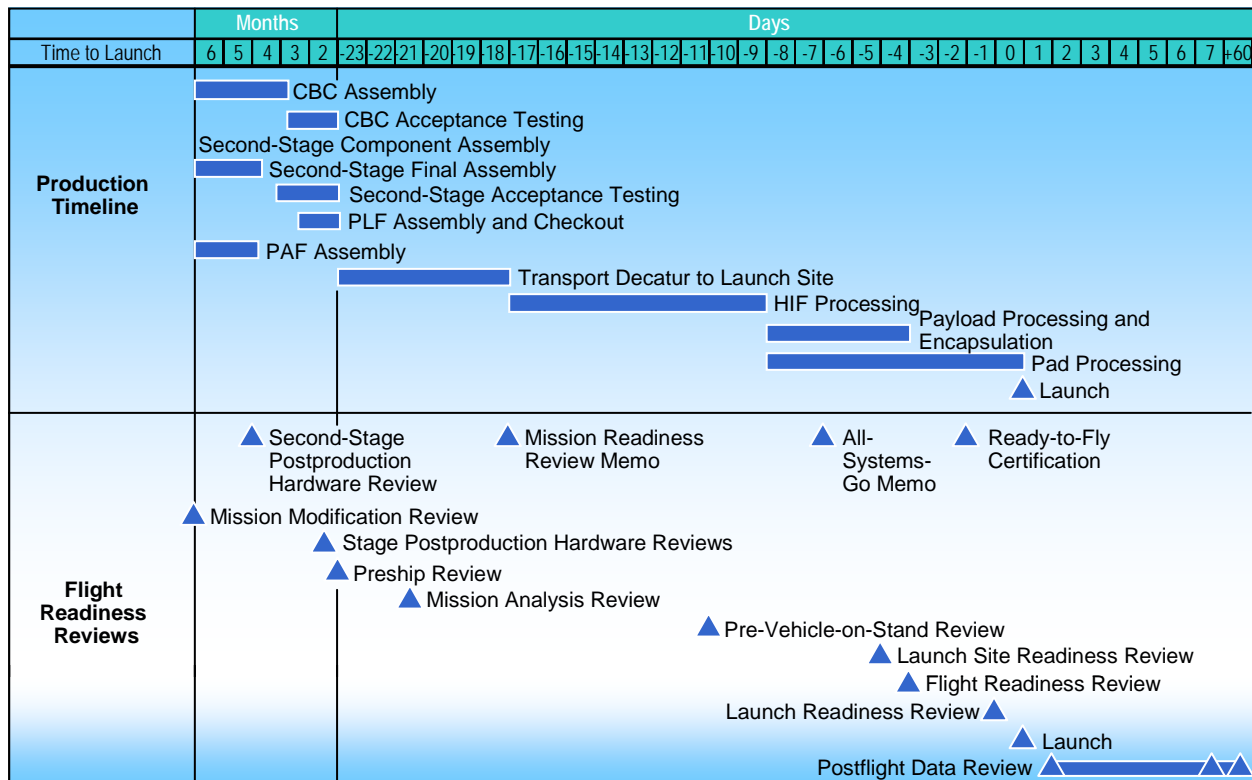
| | Months | | | | | Days | | | | | | | | | | | | | | | | | | | | | | | | | | | | | | | |
|---|---|---|---|---|---|---|---|---|---|---|---|---|---|---|---|---|---|---|---|---|---|---|---|---|---|---|---|---|---|---|---|---|---|---|---|---|---|
| Time to Launch | 6 | 5 | 4 | 3 | 2 | -23 | -22 | -21 | -20 | -19 | -18 | -17 | -16 | -15 | -14 | -13 | -12 | -11 | -10 | -9 | -8 | -7 | -6 | -5 | -4 | -3 | -2 | -1 | 0 | 1 | 2 | 3 | 4 | 5 | 6 | 7 | +60 |

Production Timeline

CBC Assembly
CBC Acceptance Testing
Second-Stage Component Assembly
Second-Stage Final Assembly
Second-Stage Acceptance Testing
PLF Assembly and Checkout
PAF Assembly
Transport Decatur to Launch Site
HIF Processing
Payload Processing and Encapsulation
Pad Processing
Launch

Flight Readiness Reviews

Second-Stage Postproduction Hardware Review
Mission Readiness Review Memo
All-Systems-Go Memo
Ready-to-Fly Certification
Mission Modification Review
Stage Postproduction Hardware Reviews
Preship Review
Mission Analysis Review
Pre-Vehicle-on-Stand Review
Launch Site Readiness Review
Flight Readiness Review
Launch Readiness Review
Launch
Postflight Data Review